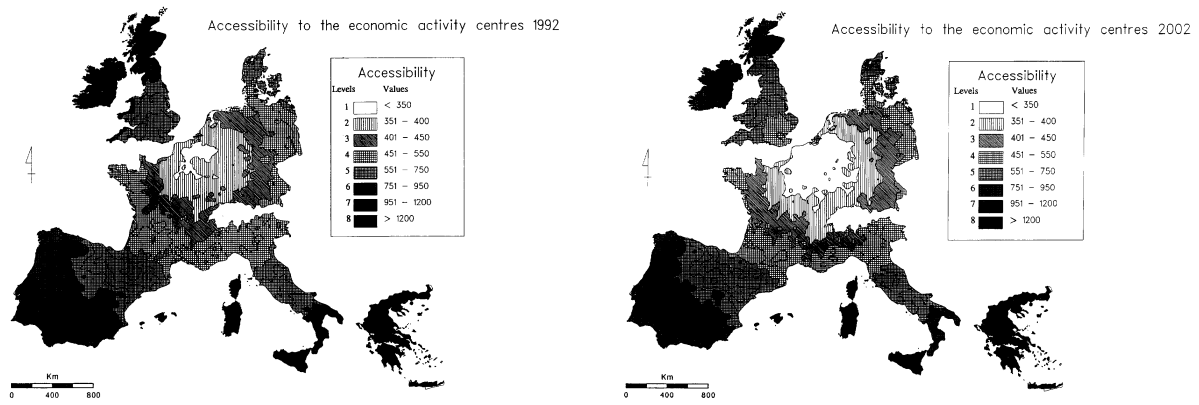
Accessibility to the economic activity centres 1992

| Levels | Values |
|---|---|
| 1 | < 350 |
| 2 | 351 – 400 |
| 3 | 401 – 450 |
| 4 | 451 – 550 |
| 5 | 551 – 750 |
| 6 | 751 – 950 |
| 7 | 951 – 1200 |
| 8 | > 1200 |

Accessibility

Km
0 400 800

Accessibility to the economic activity centres 2002

Accessibility

| Levels | Values |
|---|---|
| 1 | < 350 |
| 2 | 351 – 400 |
| 3 | 401 – 450 |
| 4 | 451 – 550 |
| 5 | 551 – 750 |
| 6 | 751 – 950 |
| 7 | 951 – 1200 |
| 8 | > 1200 |

Km
0 400 800